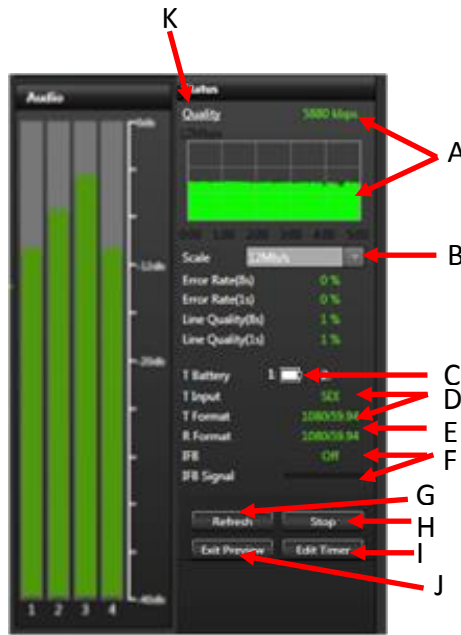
K

Audio

Status

Quality

5880 kbps

A

0dB

12dB

20dB

40dB

1 2 3 4

Scale

12Mb/s

B

Error Rate(8s) 0 %

Error Rate(1s) 0 %

Line Quality(8s) 1 %

Line Quality(1s) 1 %

T Battery 1

C

T Input SDI

D

T Format 1080/59.94

R Format 1080/59.94

E

IFB Off

F

IFB Signal

G

Refresh

Stop

H

Exit Preview

Edit Timer

I

J